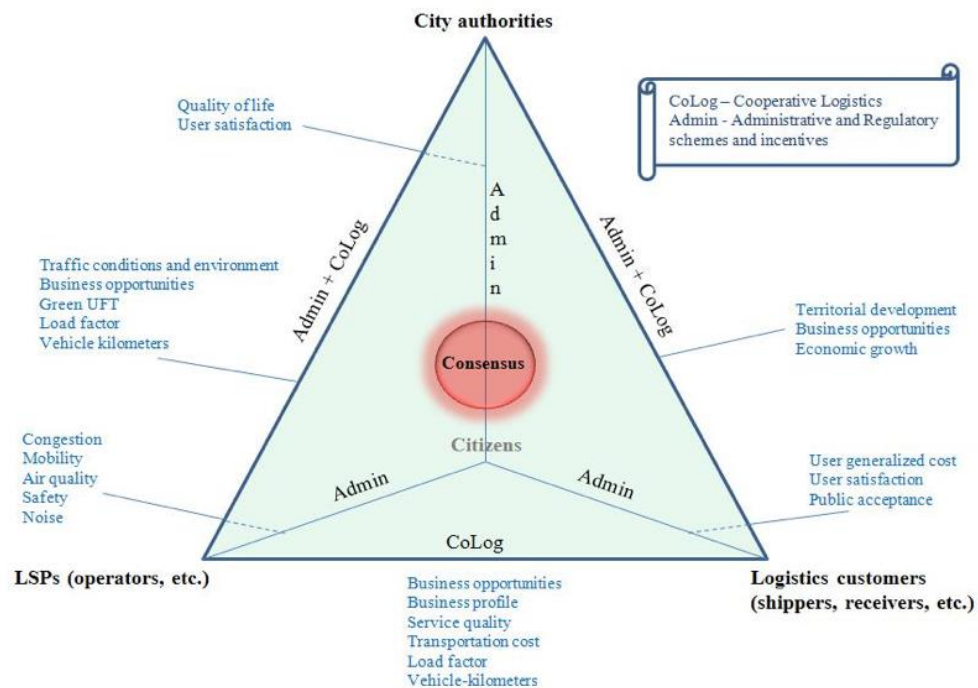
City authorities

CoLog – Cooperative Logistics
Admin - Administrative and Regulatory schemes and incentives

Quality of life
User satisfaction

A
d
m
i
n

Admin + CoLog

Admin + CoLog

Traffic conditions and environment
Business opportunities
Green UFT
Load factor
Vehicle kilometers

Territorial development
Business opportunities
Economic growth

Consensus

Citizens

Congestion
Mobility
Air quality
Safety
Noise

Admin

Admin

User generalized cost
User satisfaction
Public acceptance

CoLog

LSPs (operators, etc.)

Logistics customers (shippers, receivers, etc.)

Business opportunities
Business profile
Service quality
Transportation cost
Load factor
Vehicle-kilometers